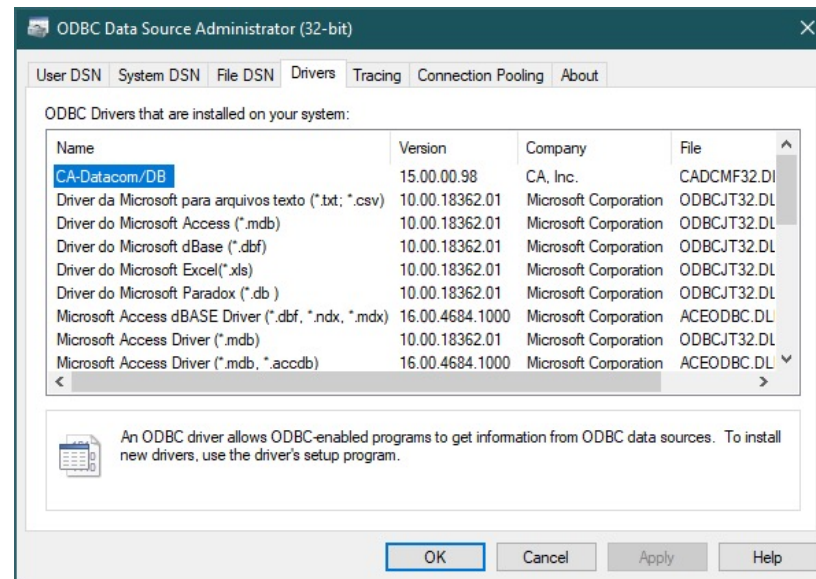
ODBC Data Source Administrator (32-bit)

User DSN | System DSN | File DSN | Drivers | Tracing | Connection Pooling | About

ODBC Drivers that are installed on your system:

| Name | Version | Company | File |
|---|---|---|---|
| CA-Datacom/DB | 15.00.00.98 | CA, Inc. | CADCMF32.DL |
| Driver da Microsoft para arquivos texto (*.txt; *.csv) | 10.00.18362.01 | Microsoft Corporation | ODBCJT32.DL |
| Driver do Microsoft Access (*.mdb) | 10.00.18362.01 | Microsoft Corporation | ODBCJT32.DL |
| Driver do Microsoft dBase (*.dbf) | 10.00.18362.01 | Microsoft Corporation | ODBCJT32.DL |
| Driver do Microsoft Excel(*.xls) | 10.00.18362.01 | Microsoft Corporation | ODBCJT32.DL |
| Driver do Microsoft Paradox (*.db ) | 10.00.18362.01 | Microsoft Corporation | ODBCJT32.DL |
| Microsoft Access dBASE Driver (*.dbf, *.ndx, *.mdx) | 16.00.4684.1000 | Microsoft Corporation | ACEODBC.DL |
| Microsoft Access Driver (*.mdb) | 10.00.18362.01 | Microsoft Corporation | ODBCJT32.DL |
| Microsoft Access Driver (*.mdb, *.accdb) | 16.00.4684.1000 | Microsoft Corporation | ACEODBC.DL |

An ODBC driver allows ODBC-enabled programs to get information from ODBC data sources. To install new drivers, use the driver's setup program.

OK | Cancel | Apply | Help